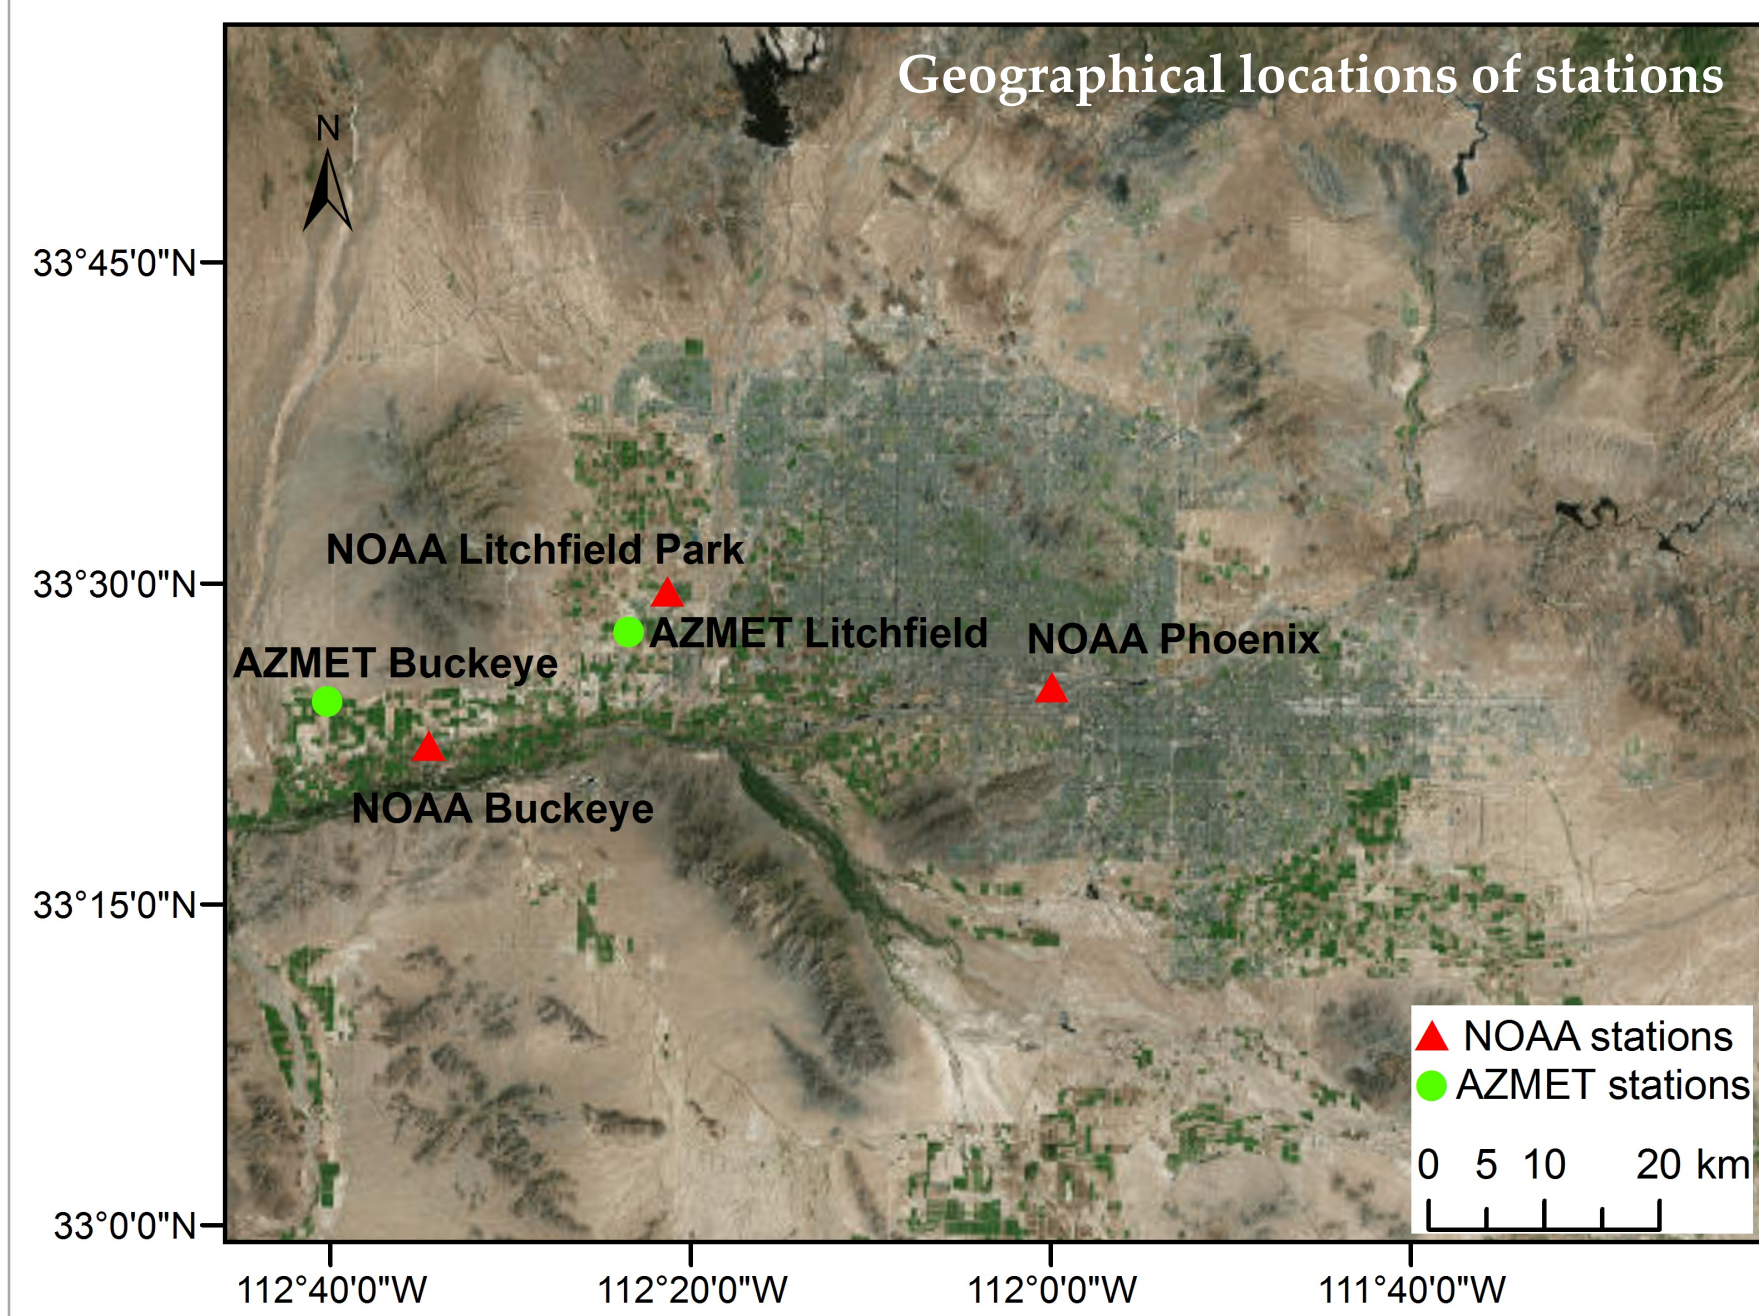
Geographical locations of stations

N

33°45'0"N
33°30'0"N
33°15'0"N
33°0'0"N

NOAA Litchfield Park
AZMET Litchfield
NOAA Phoenix
AZMET Buckeye
NOAA Buckeye

NOAA stations
AZMET stations

0 5 10 20 km

112°40'0"W
112°20'0"W
112°0'0"W
111°40'0"W